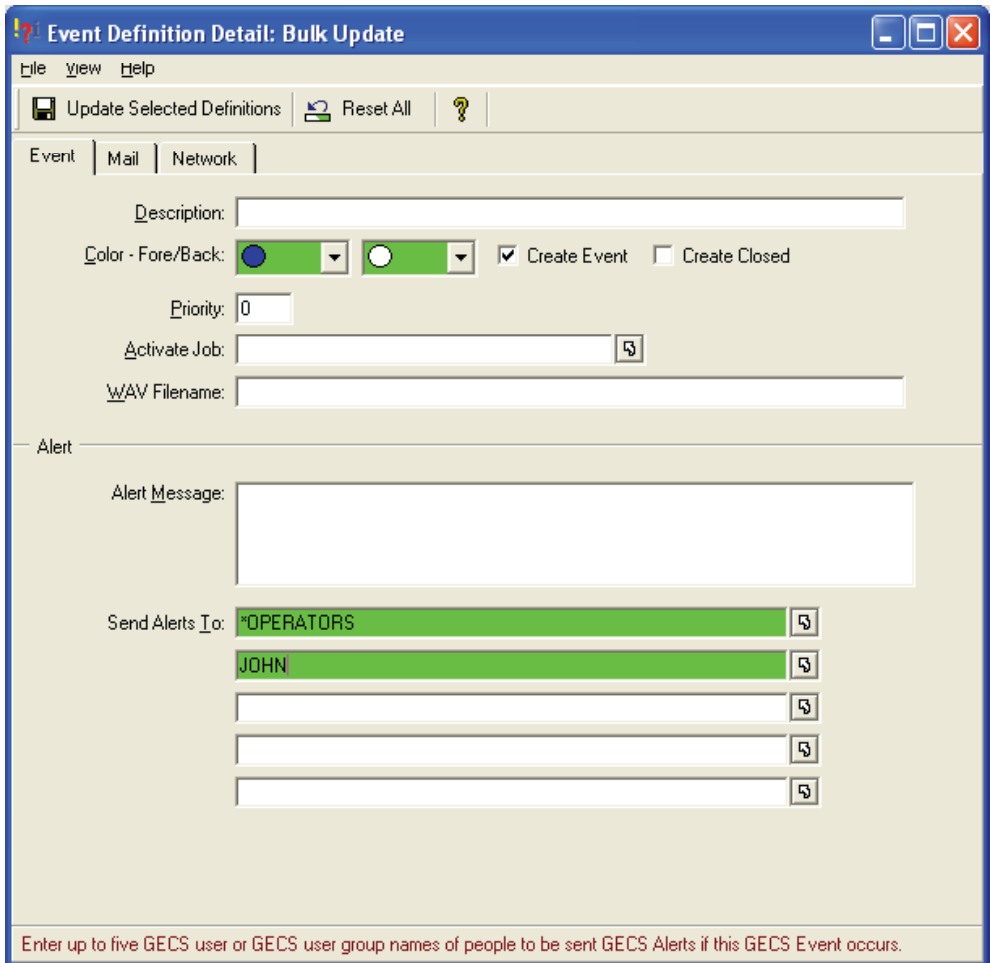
Event Definition Detail: Bulk Update

File View Help

Update Selected Definitions Reset All

Event Mail Network

Description:

Color - Fore/Back: Create Event Create Closed

Priority: 0

Activate Job:

WAV Filename:

Alert

Alert Message:

Send Alerts To: *OPERATORS

JOHN

Enter up to five GECS user or GECS user group names of people to be sent GECS Alerts if this GECS Event occurs.